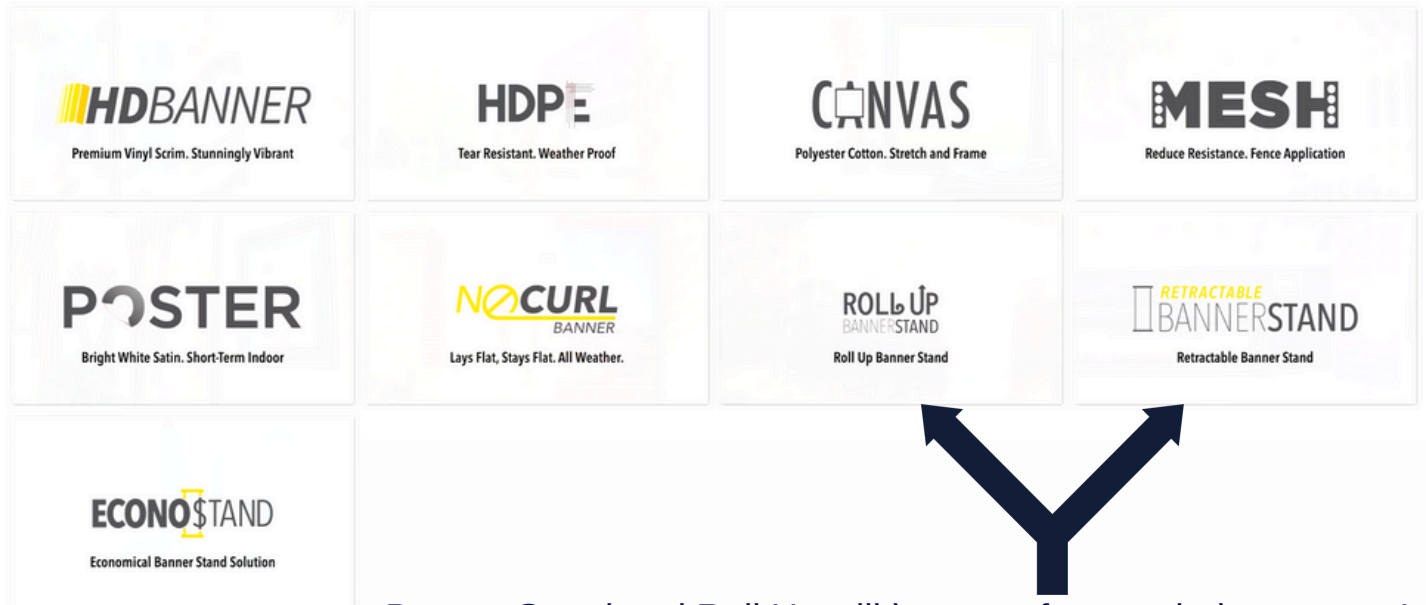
HDBANNER
Premium Vinyl Scrim. Stunningly Vibrant

HDPE
Tear Resistant. Weather Proof

CANVAS
Polyester Cotton. Stretch and Frame

MESH
Reduce Resistance. Fence Application

POSTER
Bright White Satin. Short-Term Indoor

NOCURL BANNER
Lays Flat, Stays Flat. All Weather.

ROLL UP BANNERSTAND
Roll Up Banner Stand

RETRACTABLE BANNERSTAND
Retractable Banner Stand

ECONOSTAND
Economical Banner Stand Solution

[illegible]